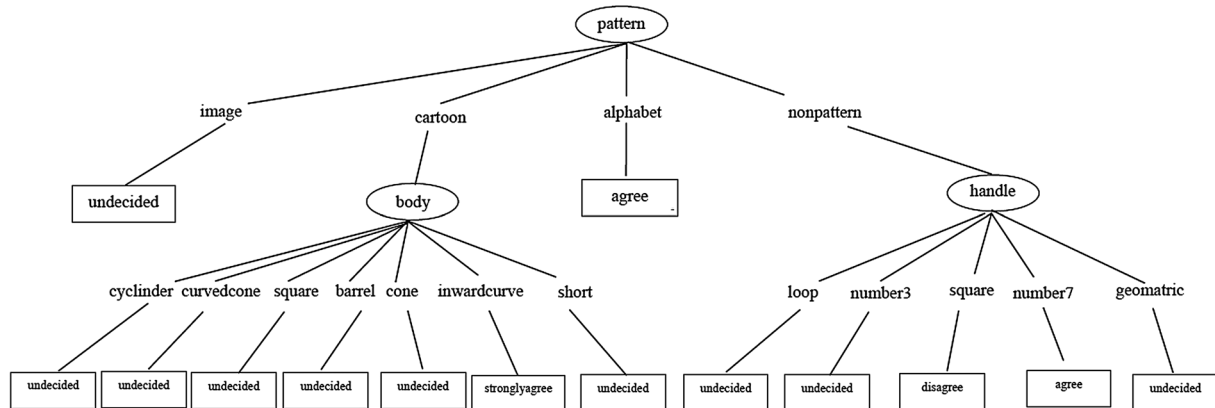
pattern

image

cartoon

alphabet

nonpattern

undecided

body

agree

handle

cyclinder curvedcone square barrel cone inwardcurve short

loop number3 square number7 geomatric

undecided undecided undecided undecided undecided stronglyagree undecided

undecided undecided disagree agree undecided